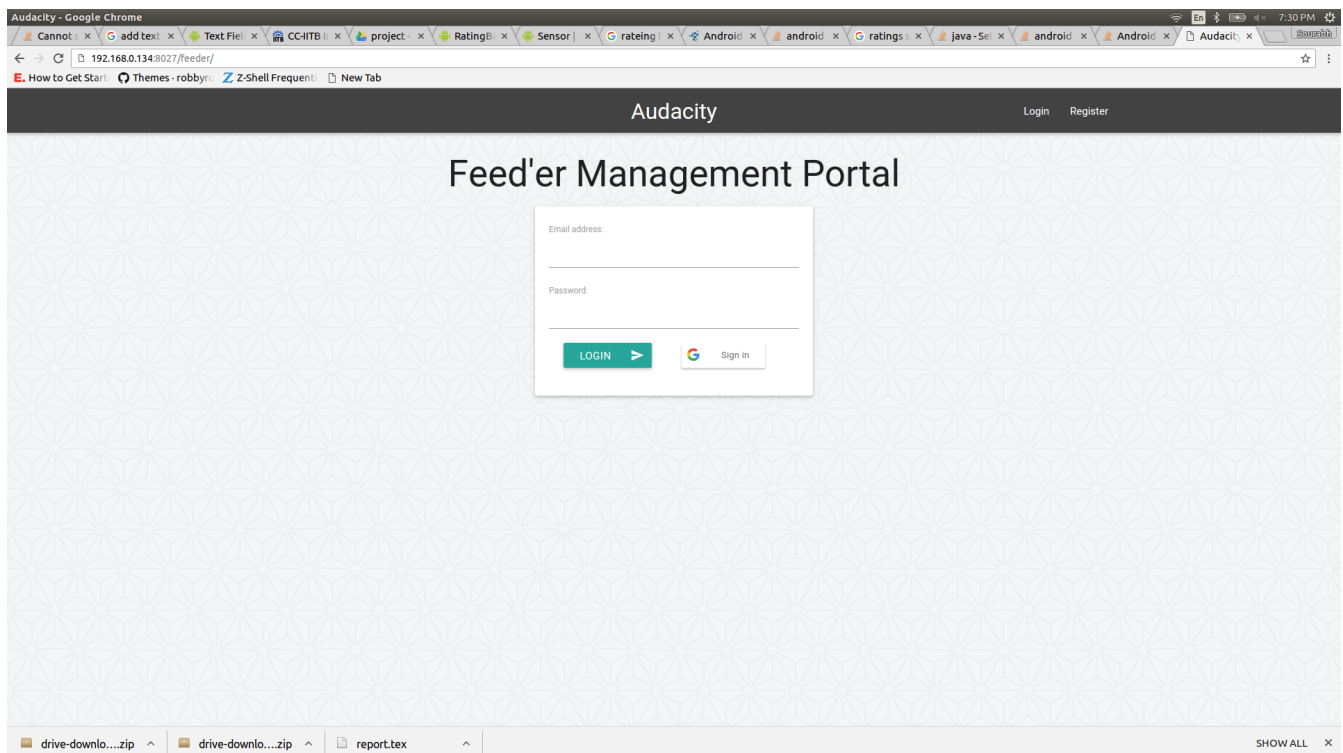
Audacity - Google Chrome

En 7:30 PM

Cannot s × | add text × | Text Fiel × | CC-IITB × | project - × | RatingB × | Sensor × | rateing × | Android × | android × | ratings × | java - Se × | android × | Android × | Audacity × | Sourabh

192.168.0.134:8027/feeder/

How to Get Start | Themes - robbyr | Z-Shell Frequent | New Tab

Audacity

Login Register

Feed'er Management Portal

Email address:

Password:

LOGIN

Sign in

drive-downlo....zip ^ | drive-downlo....zip ^ | report.tex ^

SHOW ALL ×